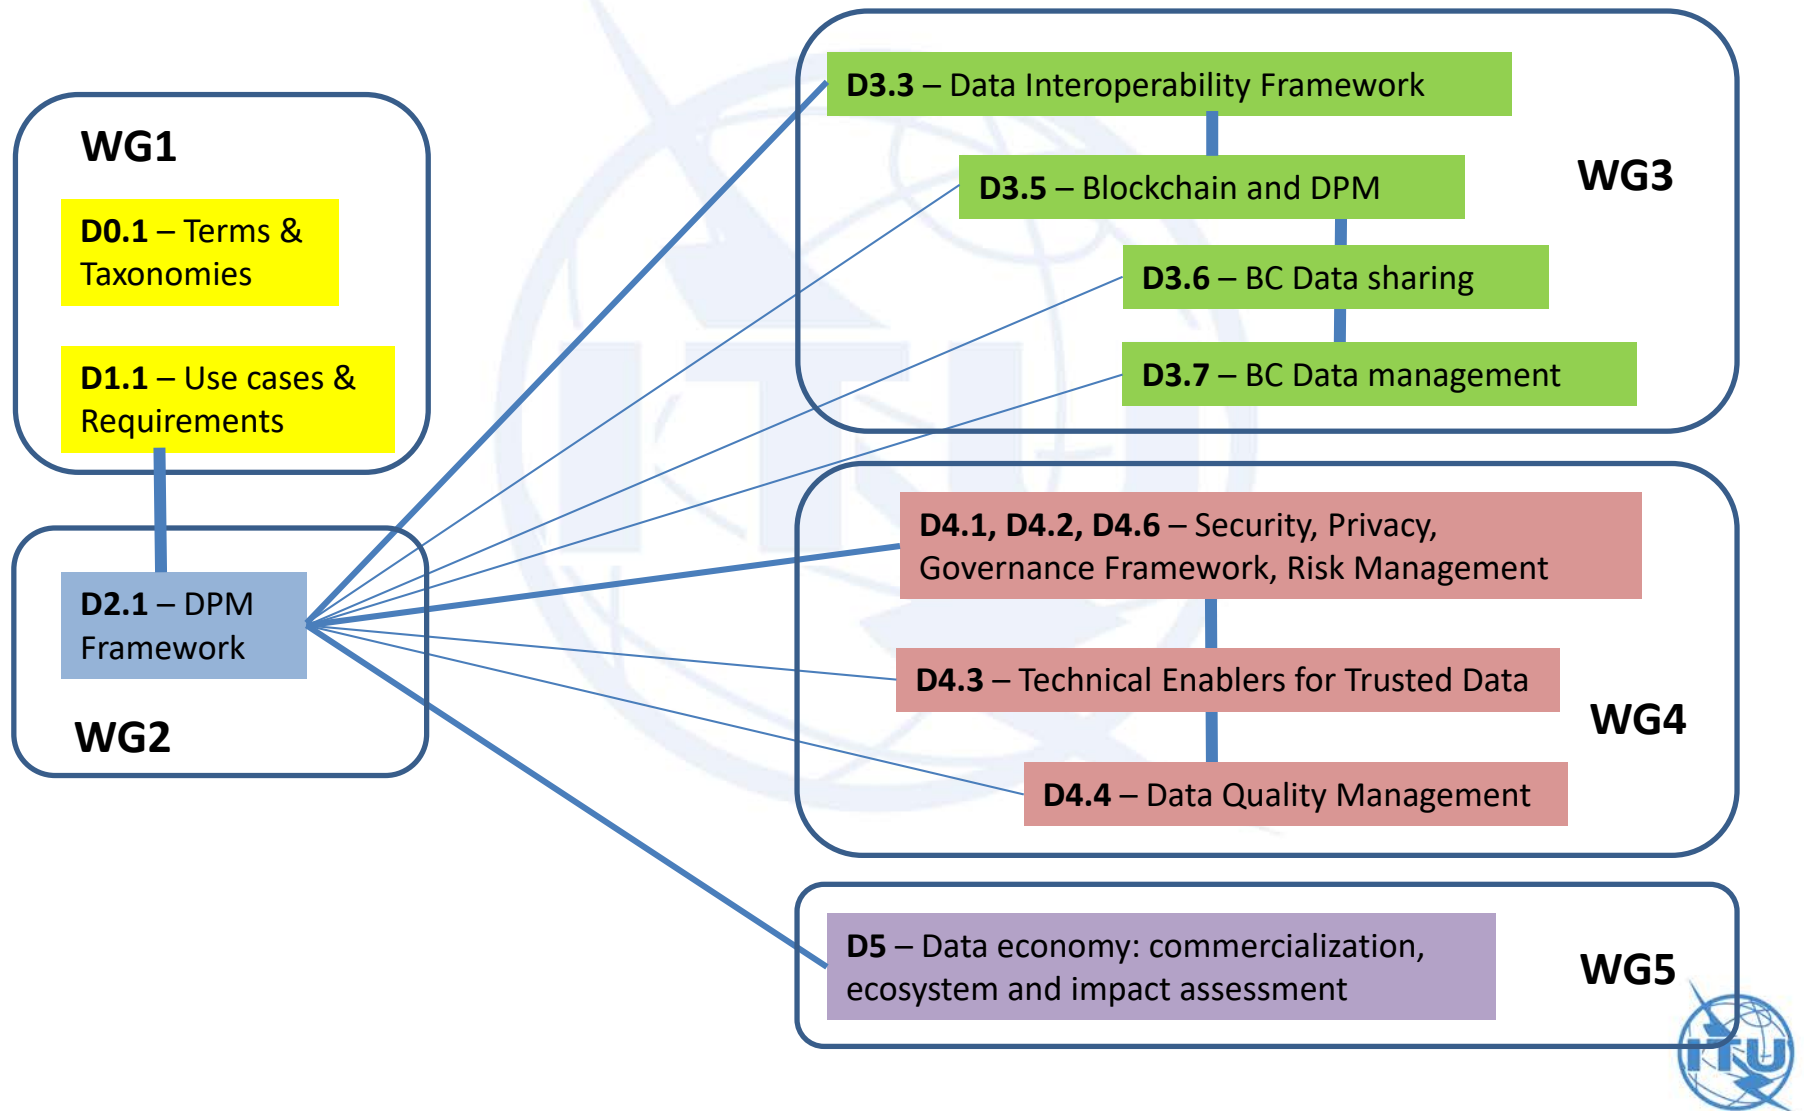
WG1

**D0.1** – Terms & Taxonomies

**D1.1** – Use cases & Requirements

**D2.1** – DPM Framework

WG2

**D3.3** – Data Interoperability Framework

**D3.5** – Blockchain and DPM

WG3

**D3.6** – BC Data sharing

**D3.7** – BC Data management

**D4.1, D4.2, D4.6** – Security, Privacy, Governance Framework, Risk Management

**D4.3** – Technical Enablers for Trusted Data

WG4

**D4.4** – Data Quality Management

**D5** – Data economy: commercialization, ecosystem and impact assessment

WG5

ITU